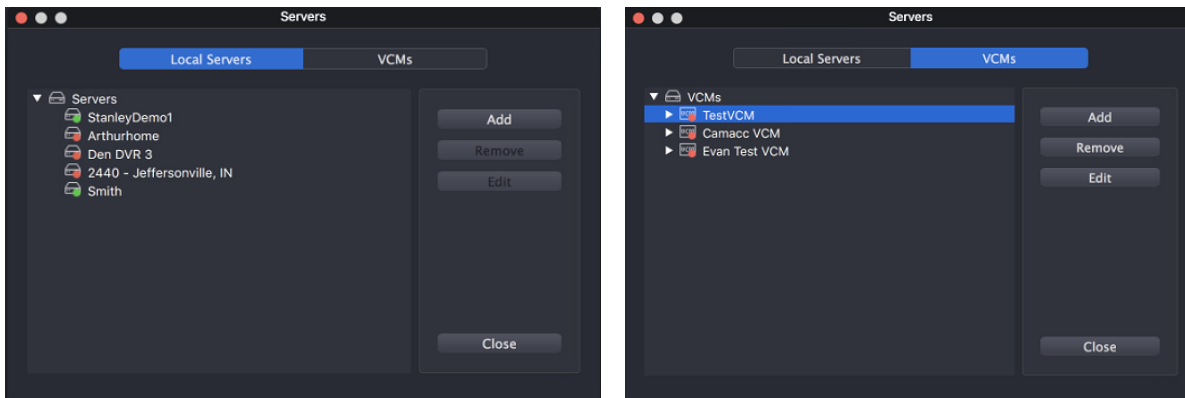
Servers

Local Servers
VCMs

Servers
StanleyDemo1
Arthurhome
Den DVR 3
2440 - Jeffersonville, IN
Smith

Add
Remove
Edit
Close

Servers

Local Servers
VCMs

VCMs
TestVCM
Camacc VCM
Evan Test VCM

Add
Remove
Edit
Close